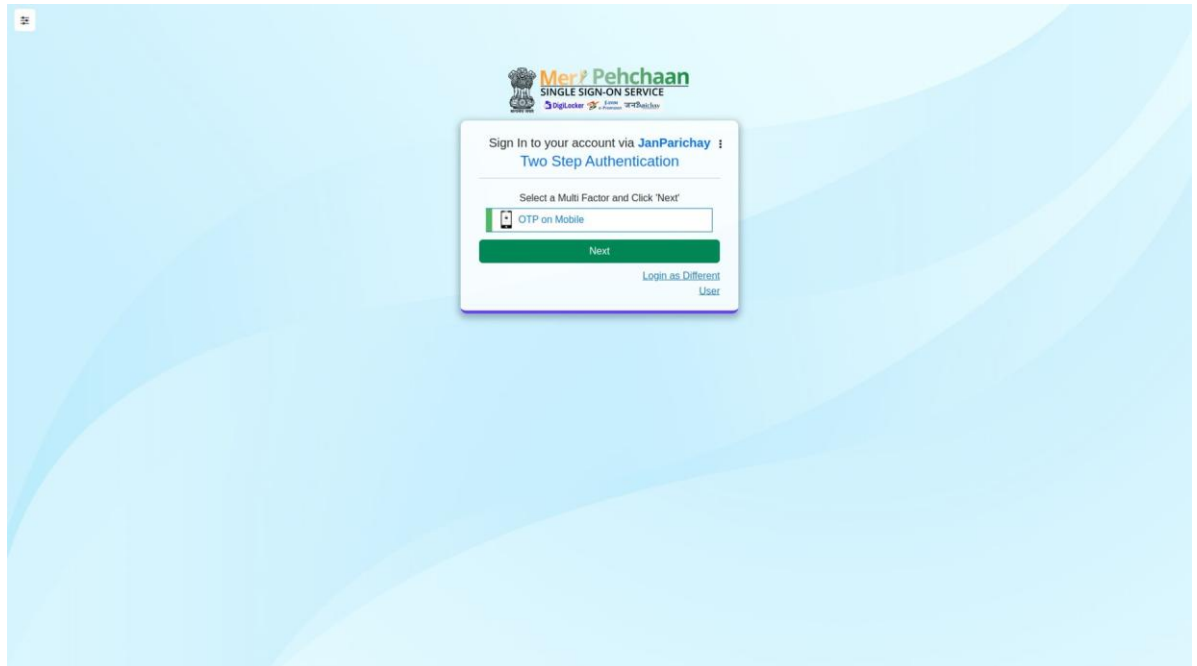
Meri Pehchaan
SINGLE SIGN-ON SERVICE
DigiLocker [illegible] जनParichay

Sign In to your account via JanParichay
Two Step Authentication

Select a Multi Factor and Click 'Next'

OTP on Mobile

Next

Login as Different User